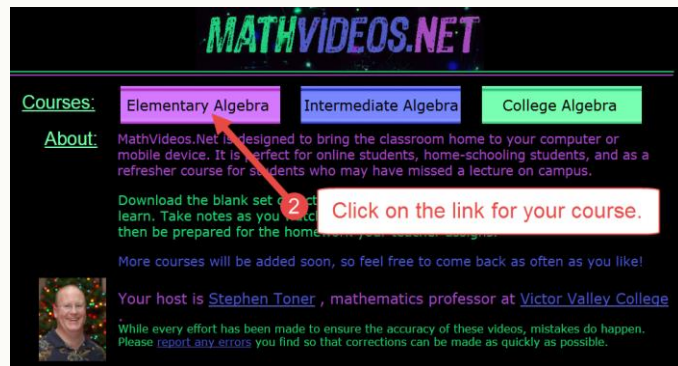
MATHVIDEOS.NET

Courses: Elementary Algebra Intermediate Algebra College Algebra

About: MathVideos.Net is designed to bring the classroom home to your computer or mobile device. It is perfect for online students, home-schooling students, and as a refresher course for st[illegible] who may have missed a lecture on campus.

Download the blank set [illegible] learn. Take notes as you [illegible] then be prepared for the home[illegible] your teacher assigns.

2 Click on the link for your course.

More courses will be added soon, so feel free to come back as often as you like!

Your host is Stephen Toner , mathematics professor at Victor Valley College

While every effort has been made to ensure the accuracy of these videos, mistakes do happen. Please report any errors you find so that corrections can be made as quickly as possible.